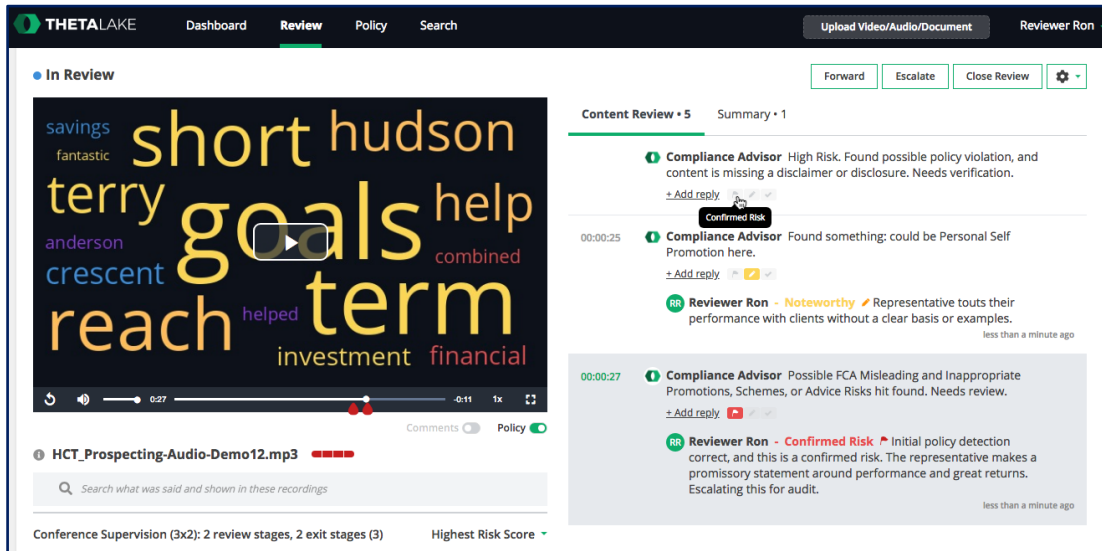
THETALAKE Dashboard Review Policy Search Upload Video/Audio/Document Reviewer Ron

In Review

Forward Escalate Close Review

savings short hudson fantastic terry goals help anderson combined crescent helped term reach investment financial

0:27 -0:11 1x

Comments Policy

HCT_Prospecting-Audio-Demo12.mp3

Search what was said and shown in these recordings

Conference Supervision (3x2): 2 review stages, 2 exit stages (3)

Highest Risk Score

Content Review • 5 Summary • 1

Compliance Advisor High Risk. Found possible policy violation, and content is missing a disclaimer or disclosure. Needs verification.

+ Add reply

Confirmed Risk

00:00:25 Compliance Advisor Found something: could be Personal Self Promotion here.

+ Add reply

RR Reviewer Ron - Noteworthy Representative touts their performance with clients without a clear basis or examples.

less than a minute ago

00:00:27 Compliance Advisor Possible FCA Misleading and Inappropriate Promotions, Schemes, or Advice Risks hit found. Needs review.

+ Add reply

RR Reviewer Ron - Confirmed Risk Initial policy detection correct, and this is a confirmed risk. The representative makes a promissory statement around performance and great returns. Escalating this for audit.

less than a minute ago